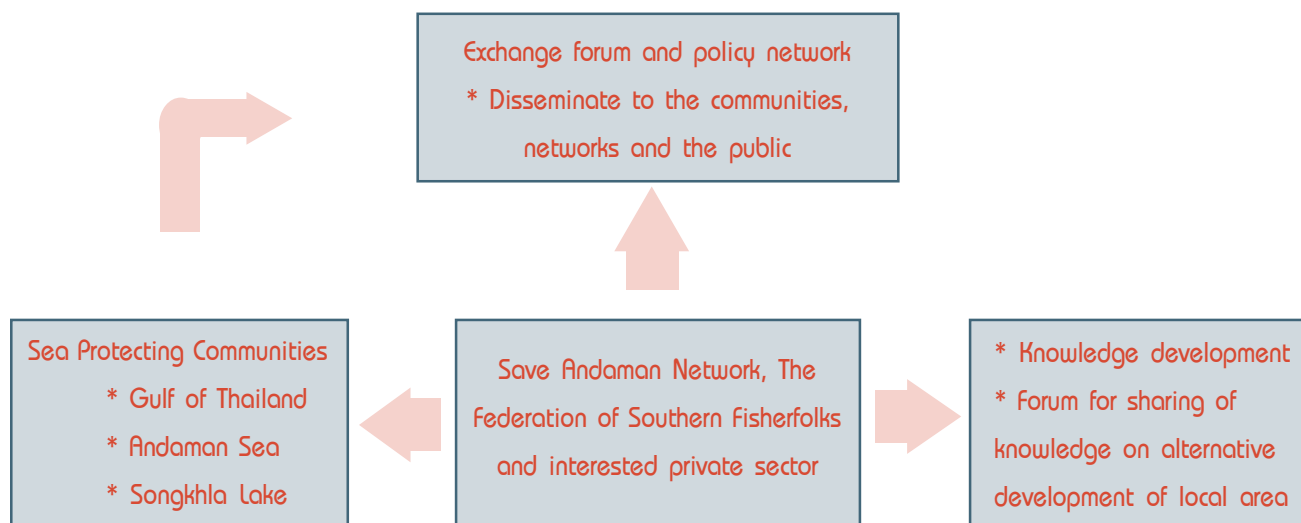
Exchange forum and policy network
* Disseminate to the communities, networks and the public

Sea Protecting Communities
* Gulf of Thailand
* Andaman Sea
* Songkhla Lake

Save Andaman Network, The Federation of Southern Fisherfolks and interested private sector

* Knowledge development
* Forum for sharing of knowledge on alternative development of local area